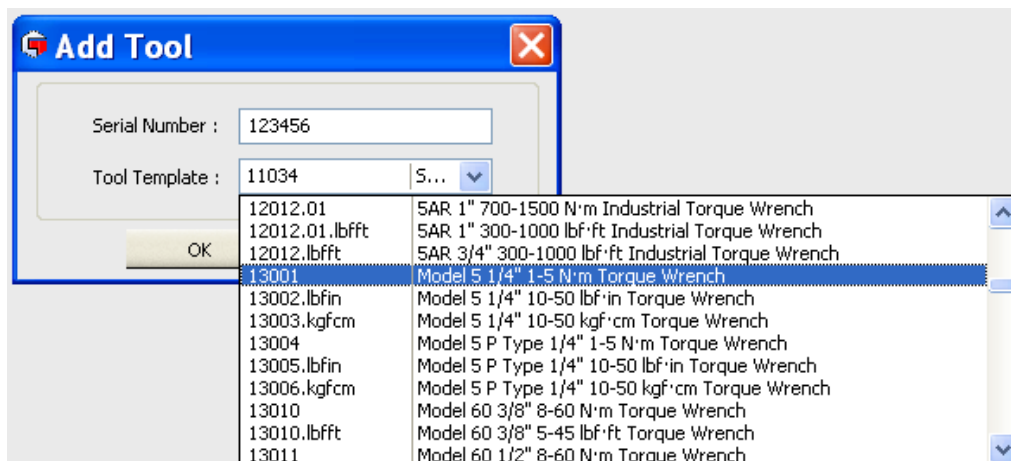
Add Tool

Serial Number : 123456

Tool Template : 11034 S...

OK

| | |
|---|---|
| 12012.01 | 5AR 1" 700-1500 N·m Industrial Torque Wrench |
| 12012.01.lbfft | 5AR 1" 300-1000 lbf·ft Industrial Torque Wrench |
| 12012.lbfft | 5AR 3/4" 300-1000 lbf·ft Industrial Torque Wrench |
| 13001 | Model 5 1/4" 1-5 N·m Torque Wrench |
| 13002.lbfin | Model 5 1/4" 10-50 lbf·in Torque Wrench |
| 13003.kgfcm | Model 5 1/4" 10-50 kgf·cm Torque Wrench |
| 13004 | Model 5 P Type 1/4" 1-5 N·m Torque Wrench |
| 13005.lbfin | Model 5 P Type 1/4" 10-50 lbf·in Torque Wrench |
| 13006.kgfcm | Model 5 P Type 1/4" 10-50 kgf·cm Torque Wrench |
| 13010 | Model 60 3/8" 8-60 N·m Torque Wrench |
| 13010.lbfft | Model 60 3/8" 5-45 lbf·ft Torque Wrench |
| 13011 | Model 60 1/2" 8-60 N·m Torque Wrench |